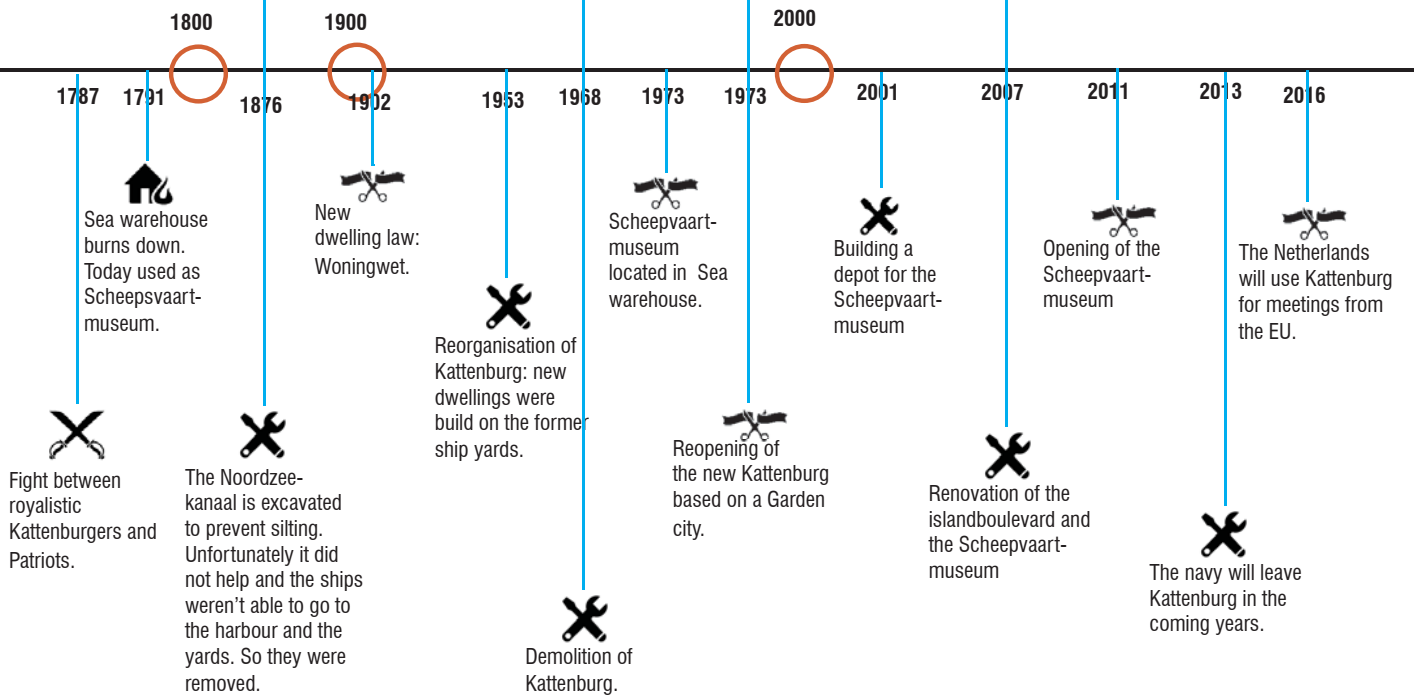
1800

1900

2000

1787

1791

1876

1902

1953

1968

1973

1973

2001

2007

2011

2013

2016

Sea warehouse burns down. Today used as Scheepsvaart-museum.

New dwelling law: Woningwet.

Scheepvaart-museum located in Sea warehouse.

Building a depot for the Scheepvaart-museum

Opening of the Scheepvaart-museum

The Netherlands will use Kattenburg for meetings from the EU.

Reorganisation of Kattenburg: new dwellings were build on the former ship yards.

Reopening of the new Kattenburg based on a Garden city.

Fight between royalistic Kattenburgers and Patriots.

The Noordzee-kanaal is excavated to prevent silting. Unfortunately it did not help and the ships weren't able to go to the harbour and the yards. So they were removed.

Renovation of the islandboulevard and the Scheepvaart-museum

The navy will leave Kattenburg in the coming years.

Demolition of Kattenburg.